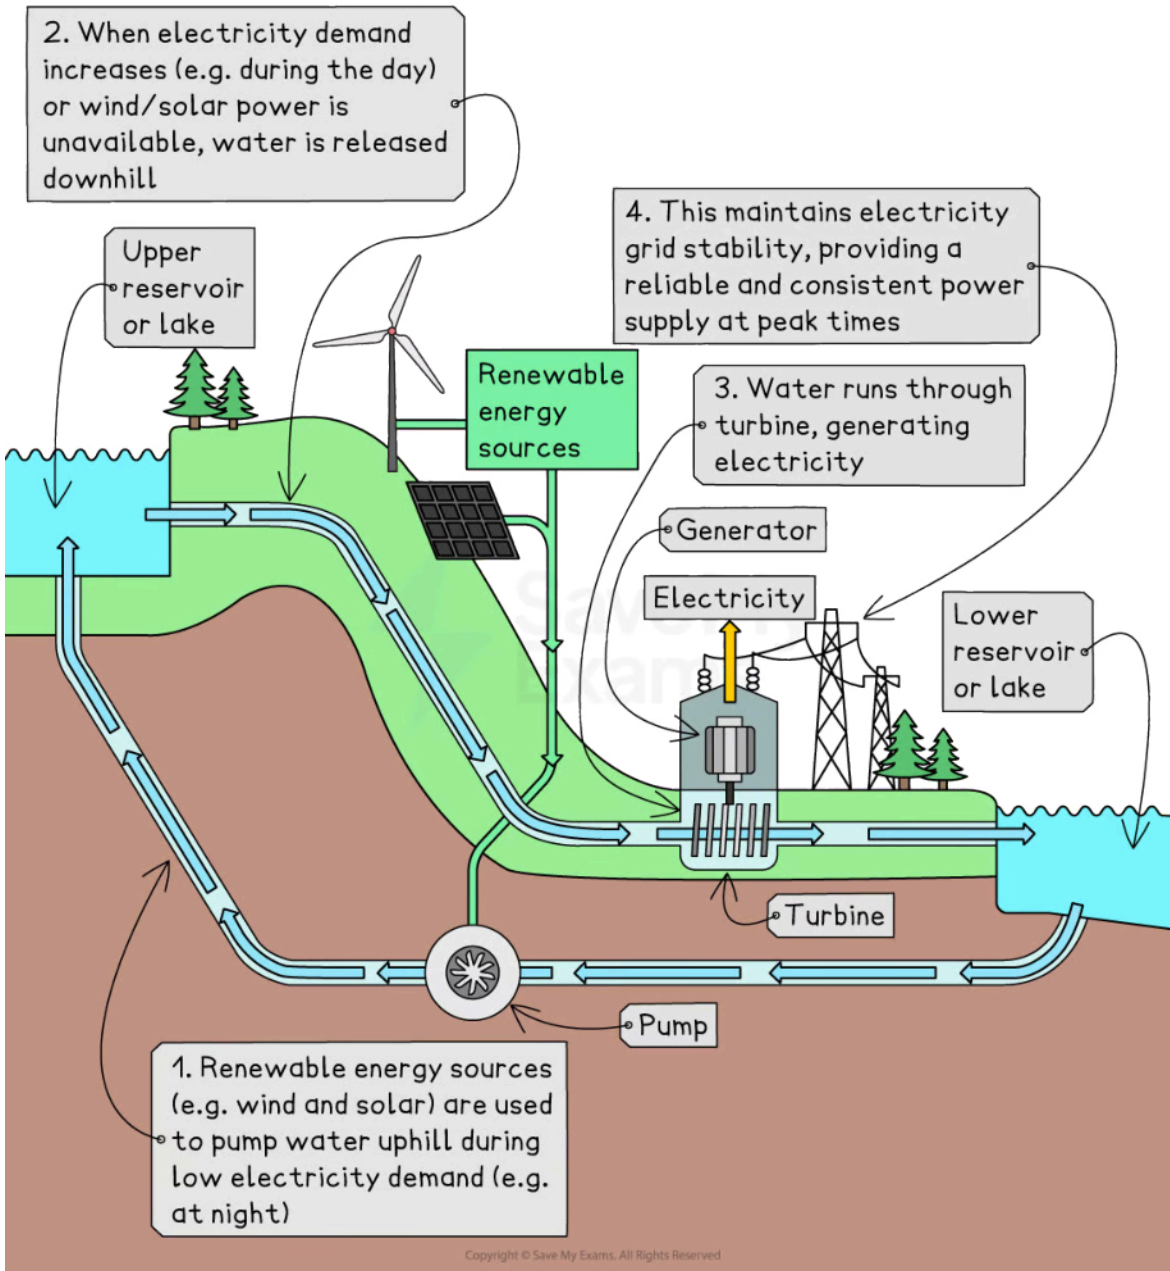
2. When electricity demand increases (e.g. during the day) or wind/solar power is unavailable, water is released downhill

4. This maintains electricity grid stability, providing a reliable and consistent power supply at peak times

Upper reservoir or lake

Renewable energy sources

3. Water runs through turbine, generating electricity

Generator

Electricity

Lower reservoir or lake

Save My Exams

Turbine

Pump

1. Renewable energy sources (e.g. wind and solar) are used to pump water uphill during low electricity demand (e.g. at night)

Copyright © Save My Exams. All Rights Reserved